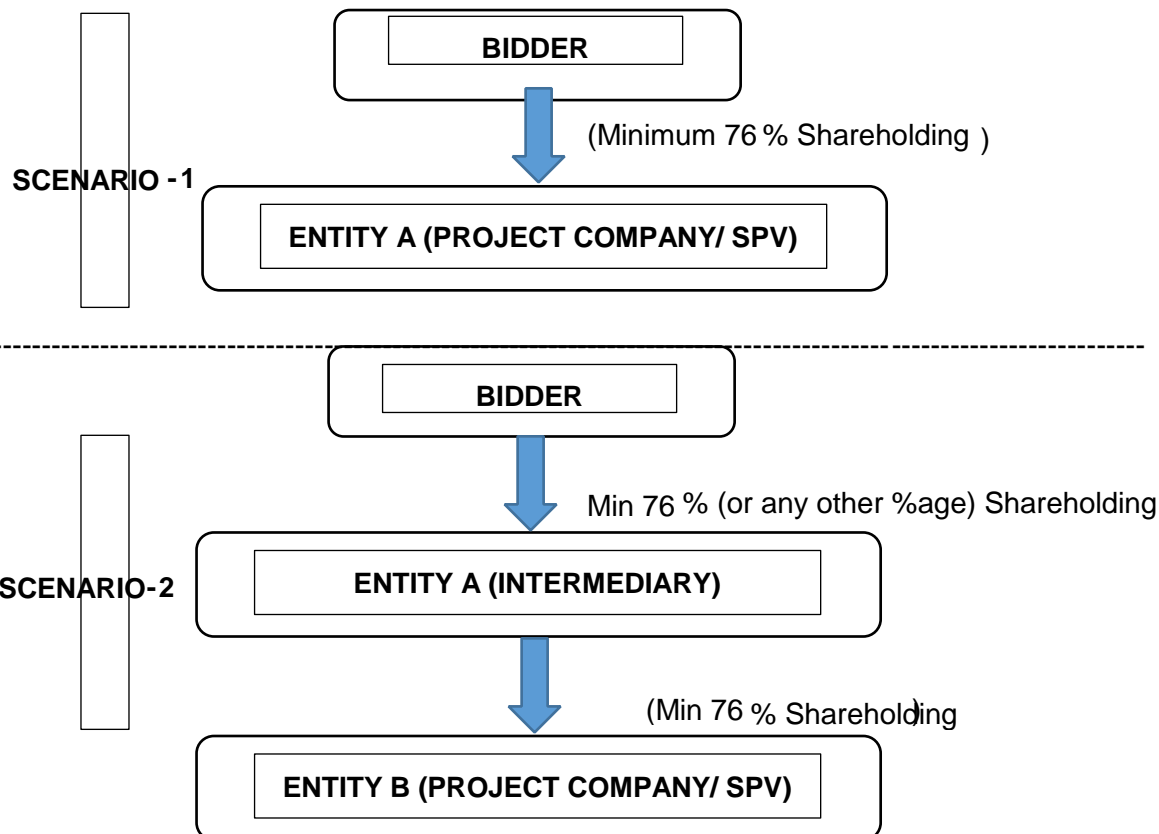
SCENARIO -1

BIDDER

(Minimum 76 % Shareholding )

ENTITY A (PROJECT COMPANY/ SPV)

SCENARIO-2

BIDDER

Min 76 % (or any other %age) Shareholding

ENTITY A (INTERMEDIARY)

(Min 76 % Shareholding)

ENTITY B (PROJECT COMPANY/ SPV)